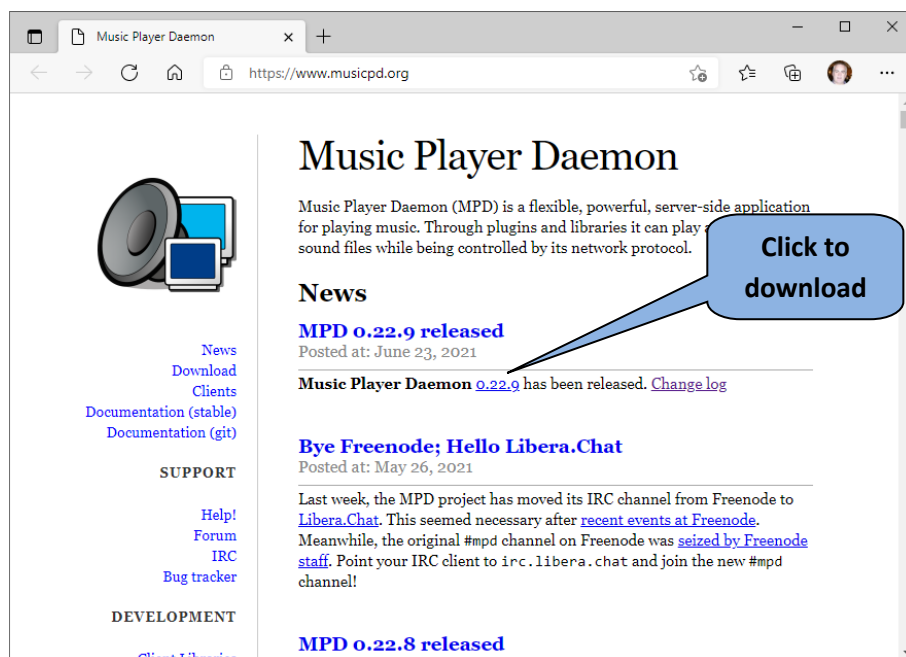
Music Player Daemon

https://www.musicpd.org

News
Download
Clients
Documentation (stable)
Documentation (git)

SUPPORT

Help!
Forum
IRC
Bug tracker

DEVELOPMENT

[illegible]

Music Player Daemon

Music Player Daemon (MPD) is a flexible, powerful, server-side application for playing music. Through plugins and libraries it can play a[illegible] sound files while being controlled by its network protocol.

Click to download

News

MPD 0.22.9 released
Posted at: June 23, 2021

Music Player Daemon 0.22.9 has been released. Change log

Bye Freenode; Hello Libera.Chat
Posted at: May 26, 2021

Last week, the MPD project has moved its IRC channel from Freenode to Libera.Chat. This seemed necessary after recent events at Freenode. Meanwhile, the original #mpd channel on Freenode was seized by Freenode staff. Point your IRC client to irc.libera.chat and join the new #mpd channel!

MPD 0.22.8 released